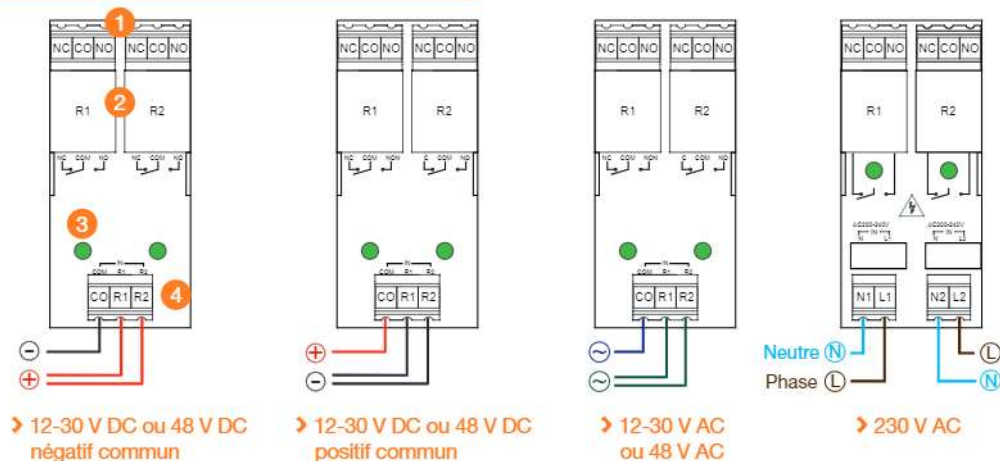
1
NC CO NO NC CO NO
2
R1 R2
NC COM NO NC COM NO
3
IN
COM R1 R2
4
CO R1 R2
⊖
⊕

NC CO NO NC CO NO
R1 R2
NC COM NO C COM NO
IN
COM R1 R2
CO R1 R2
⊕
⊖

NC CO NO NC CO NO
R1 R2
NC COM NO C COM NO
IN
COM R1 R2
CO R1 R2
~
~

NC CO NO NC CO NO
R1 R2
AC200-240V
N IN L1
AC200-240V
N IN L2
N1 L1 N2 L2
Neutre Ⓝ
Phase Ⓛ
Ⓛ
Ⓝ

› 12-30 V DC ou 48 V DC négatif commun

› 12-30 V DC ou 48 V DC positif commun

› 12-30 V AC ou 48 V AC

› 230 V AC